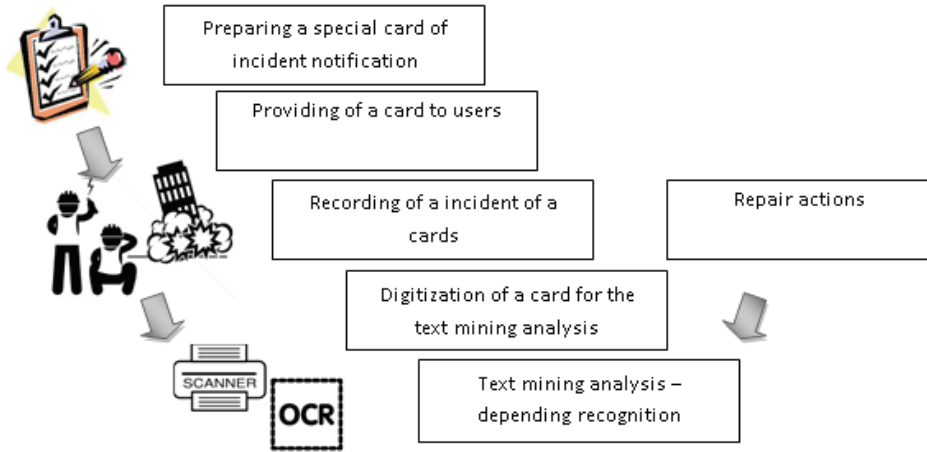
Preparing a special card of incident notification

Providing of a card to users

Recording of a incident of a cards

Repair actions

Digitization of a card for the text mining analysis

SCANNER

OCR

Text mining analysis – depending recognition